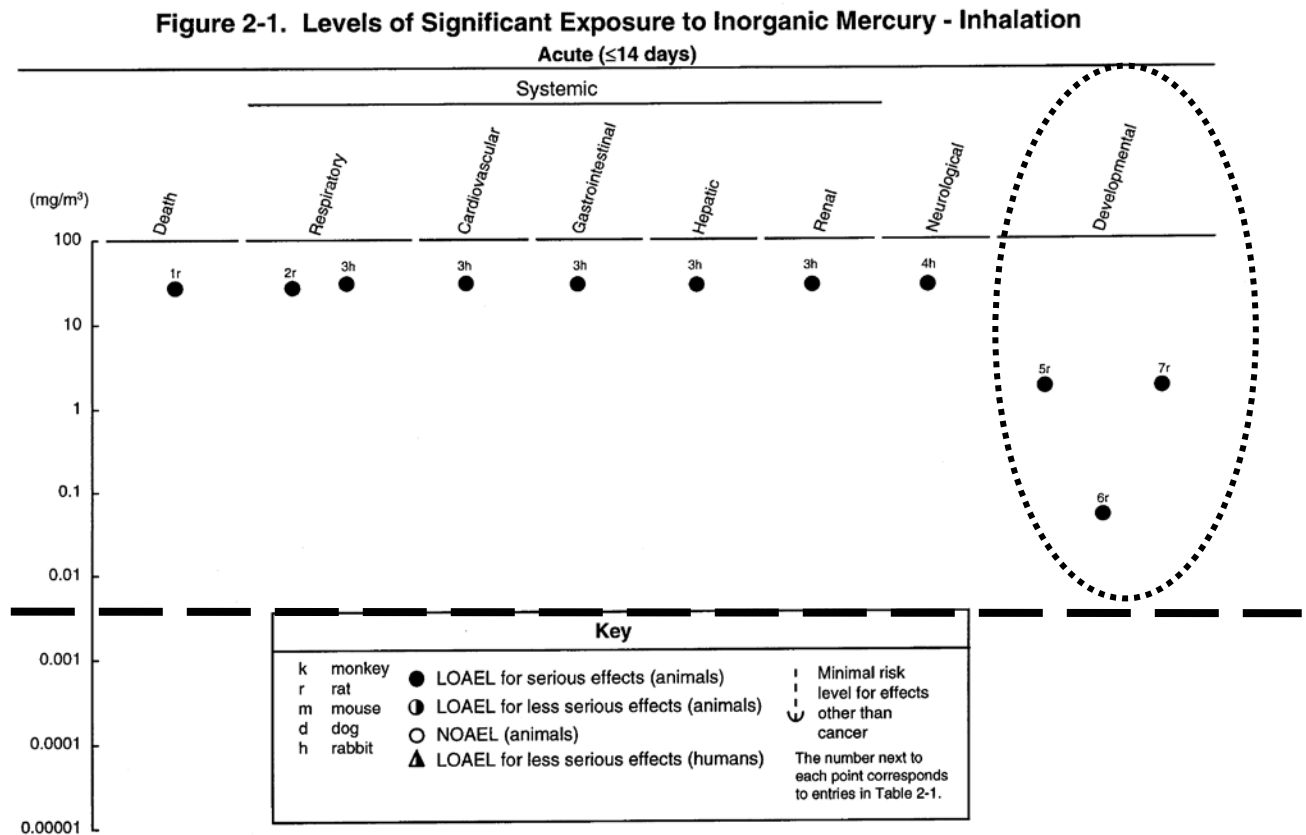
Figure 2-1. Levels of Significant Exposure to Inorganic Mercury - Inhalation

Acute (≤14 days)

Systemic

(mg/m³)

Death

Respiratory

Cardiovascular

Gastrointestinal

Hepatic

Renal

Neurological

Developmental

100

1r

2r

3h

3h

3h

3h

3h

4h

10

5r

7r

1

0.1

6r

0.01

Key

0.001

k monkey
r rat
m mouse
d dog
h rabbit

LOAEL for serious effects (animals)
LOAEL for less serious effects (animals)
NOAEL (animals)
LOAEL for less serious effects (humans)

Minimal risk level for effects other than cancer

The number next to each point corresponds to entries in Table 2-1.

0.0001

0.00001